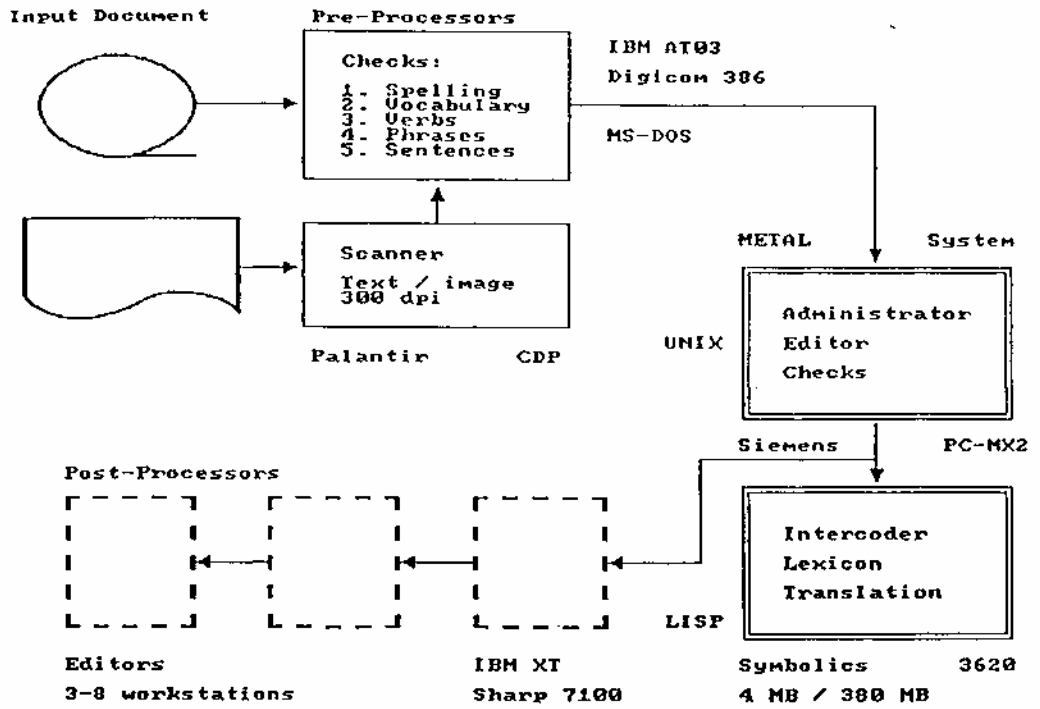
Input Document

Pre-Processors

Checks:
1. Spelling
2. Vocabulary
3. Verbs
4. Phrases
5. Sentences

IBM AT03
Digicom 386
MS-DOS

Scanner
Text / image
300 dpi

Palantir CDP

METAL System

UNIX

Administrator
Editor
Checks

Siemens PC-MX2

Post-Processors

Intercoder
Lexicon
Translation

LISP

Editors
3-8 workstations

IBM XT
Sharp 7100

Symbolics 3620
4 MB / 380 MB